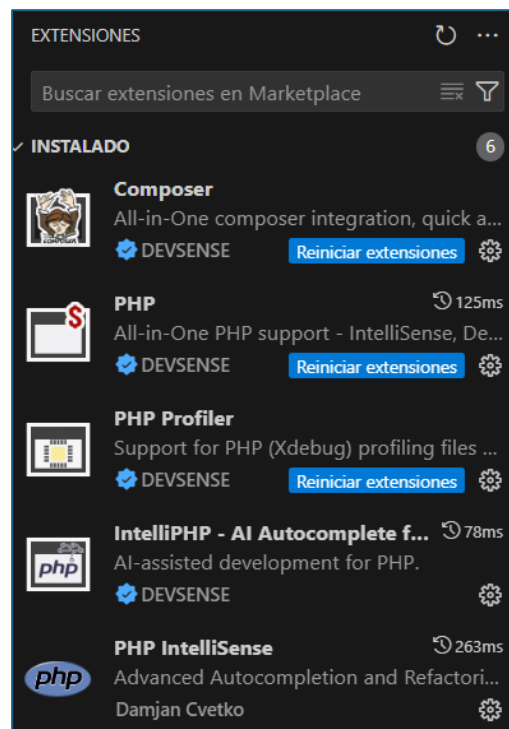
EXTENSIONES

Buscar extensiones en Marketplace

INSTALADO 6

Composer
All-in-One composer integration, quick a...
DEVSENSE Reiniciar extensiones

PHP 125ms
All-in-One PHP support - IntelliSense, De...
DEVSENSE Reiniciar extensiones

PHP Profiler
Support for PHP (Xdebug) profiling files ...
DEVSENSE Reiniciar extensiones

IntelliPHP - AI Autocomplete f... 78ms
AI-assisted development for PHP.
DEVSENSE

PHP IntelliSense 263ms
Advanced Autocompletion and Refactori...
Damjan Cvetko